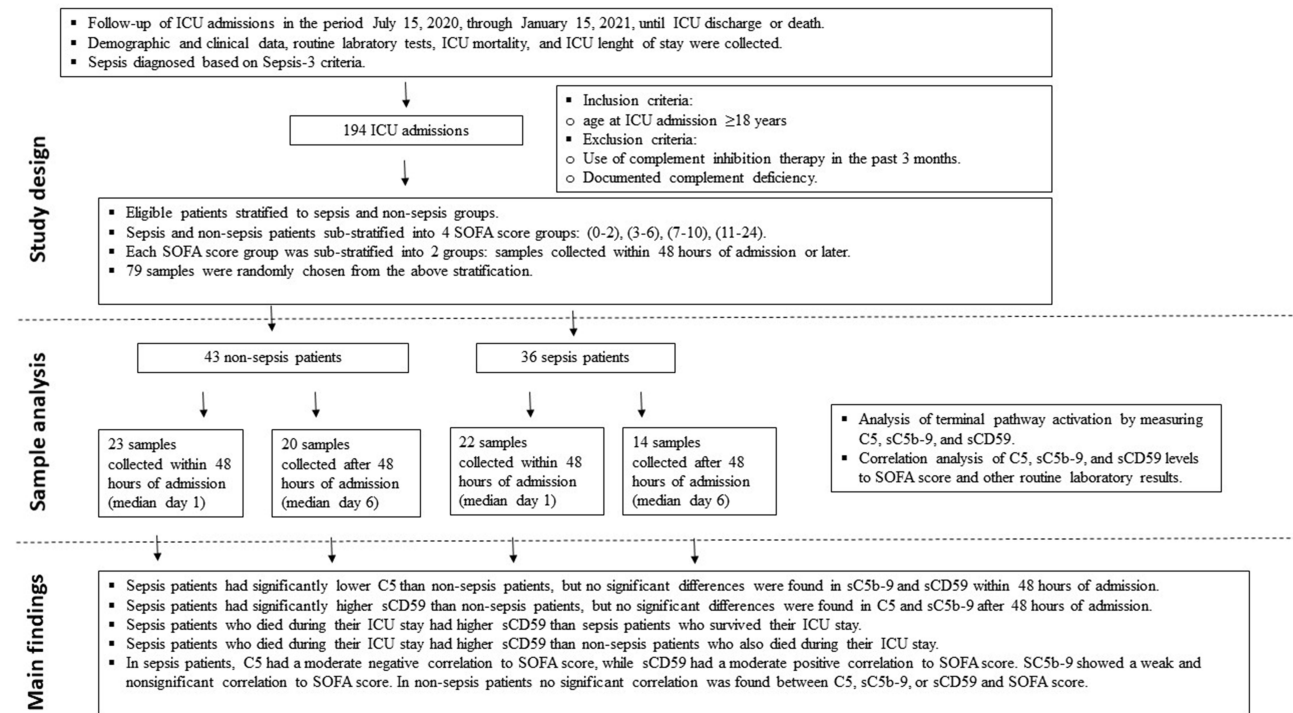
Study design

▪ Follow-up of ICU admissions in the period July 15, 2020, through January 15, 2021, until ICU discharge or death.
▪ Demographic and clinical data, routine labratory tests, ICU mortality, and ICU lenght of stay were collected.
▪ Sepsis diagnosed based on Sepsis-3 criteria.

194 ICU admissions

▪ Inclusion criteria:
○ age at ICU admission ≥18 years
▪ Exclusion criteria:
○ Use of complement inhibition therapy in the past 3 months.
○ Documented complement deficiency.

▪ Eligible patients stratified to sepsis and non-sepsis groups.
▪ Sepsis and non-sepsis patients sub-stratified into 4 SOFA score groups: (0-2), (3-6), (7-10), (11-24).
▪ Each SOFA score group was sub-stratified into 2 groups: samples collected within 48 hours of admission or later.
▪ 79 samples were randomly chosen from the above stratification.

Sample analysis

43 non-sepsis patients

36 sepsis patients

23 samples collected within 48 hours of admission (median day 1)

20 samples collected after 48 hours of admission (median day 6)

22 samples collected within 48 hours of admission (median day 1)

14 samples collected after 48 hours of admission (median day 6)

▪ Analysis of terminal pathway activation by measuring C5, sC5b-9, and sCD59.
▪ Correlation analysis of C5, sC5b-9, and sCD59 levels to SOFA score and other routine laboratory results.

Main findings

▪ Sepsis patients had significantly lower C5 than non-sepsis patients, but no significant differences were found in sC5b-9 and sCD59 within 48 hours of admission.
▪ Sepsis patients had significantly higher sCD59 than non-sepsis patients, but no significant differences were found in C5 and sC5b-9 after 48 hours of admission.
▪ Sepsis patients who died during their ICU stay had higher sCD59 than sepsis patients who survived their ICU stay.
▪ Sepsis patients who died during their ICU stay had higher sCD59 than non-sepsis patients who also died during their ICU stay.
▪ In sepsis patients, C5 had a moderate negative correlation to SOFA score, while sCD59 had a moderate positive correlation to SOFA score. SC5b-9 showed a weak and nonsignificant correlation to SOFA score. In non-sepsis patients no significant correlation was found between C5, sC5b-9, or sCD59 and SOFA score.